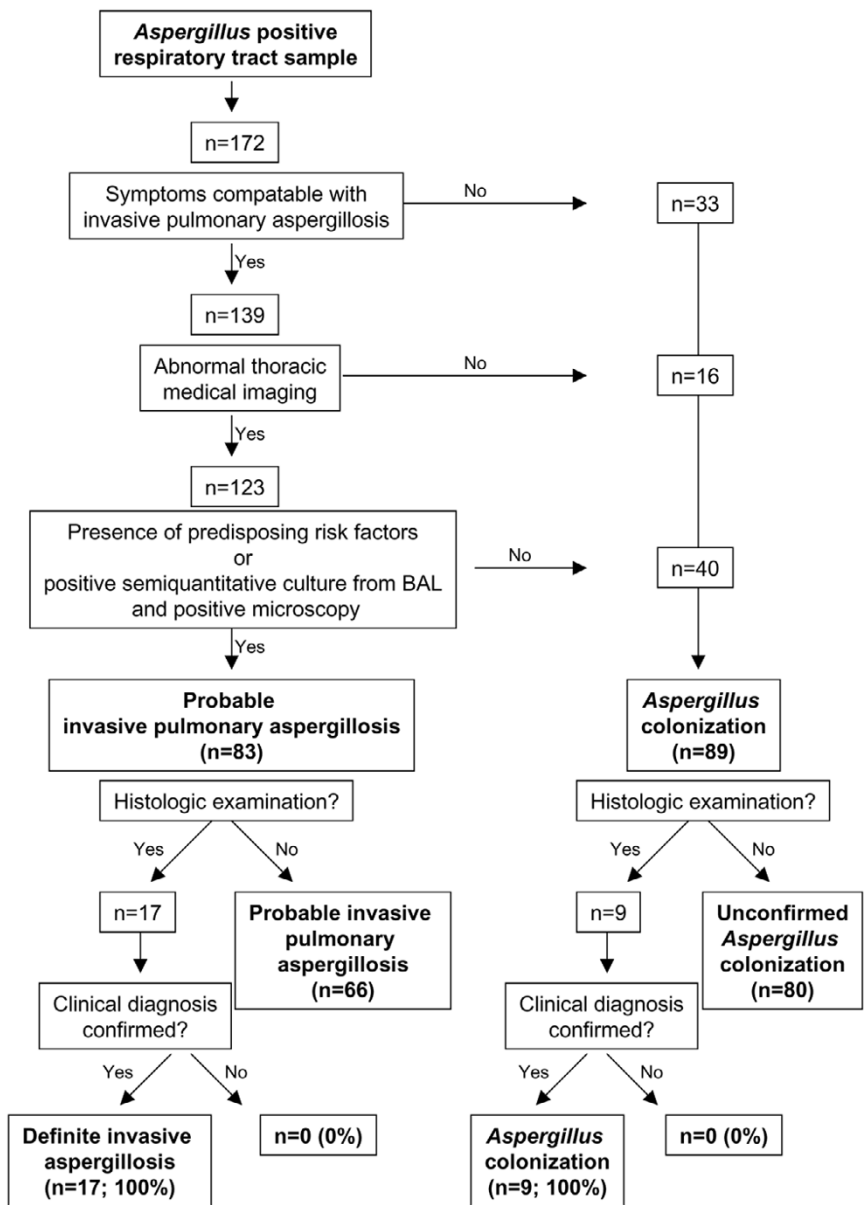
Aspergillus positive respiratory tract sample

n=172

Symptoms compatable with invasive pulmonary aspergillosis

No

n=33

Yes

n=139

Abnormal thoracic medical imaging

No

n=16

Yes

n=123

Presence of predisposing risk factors or positive semiquantitative culture from BAL and positive microscopy

No

n=40

Yes

Probable invasive pulmonary aspergillosis (n=83)

Aspergillus colonization (n=89)

Histologic examination?

Yes

No

n=17

Probable invasive pulmonary aspergillosis (n=66)

Clinical diagnosis confirmed?

Yes

No

Definite invasive aspergillosis (n=17; 100%)

n=0 (0%)

Histologic examination?

Yes

No

n=9

Unconfirmed Aspergillus colonization (n=80)

Clinical diagnosis confirmed?

Yes

No

Aspergillus colonization (n=9; 100%)

n=0 (0%)